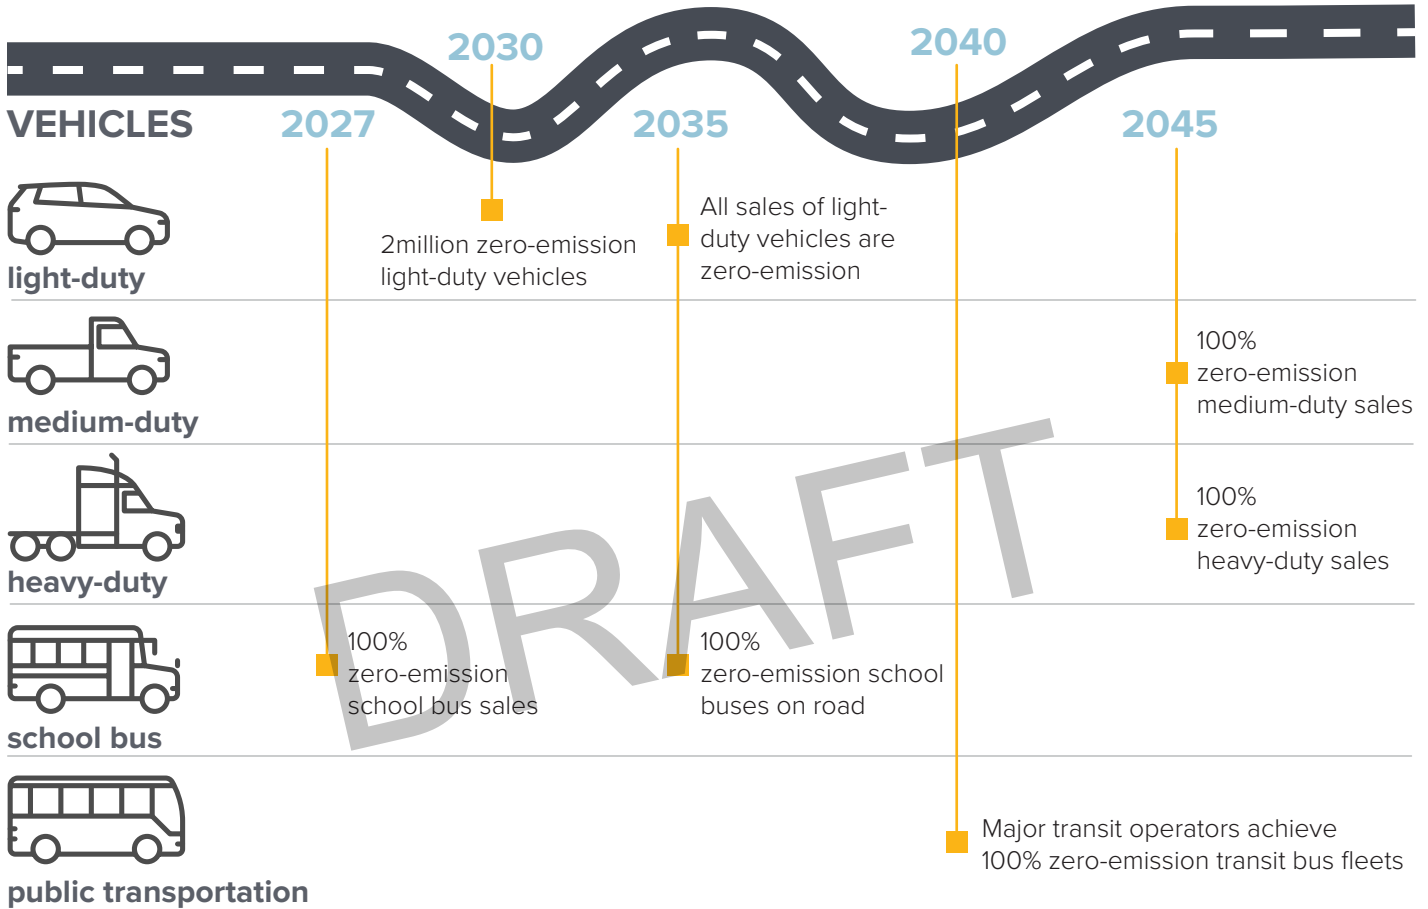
2030
2040
VEHICLES
2027
2035
2045

light-duty
2million zero-emission light-duty vehicles
All sales of light-duty vehicles are zero-emission

medium-duty
100% zero-emission medium-duty sales

heavy-duty
100% zero-emission heavy-duty sales

DRAFT

school bus
100% zero-emission school bus sales
100% zero-emission school buses on road

public transportation
Major transit operators achieve 100% zero-emission transit bus fleets